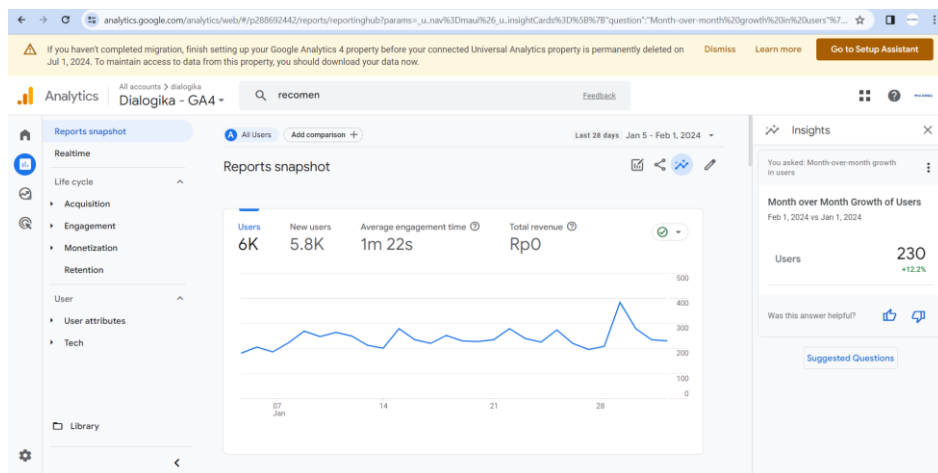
analytics.google.com/analytics/web/#/p288692442/reports/reportinghub?params=_u..nav%3Dmaui%26_u..insightCards%3D%5B%7B"question":"Month-over-month%20growth%20in%20users"%7...

If you haven't completed migration, finish setting up your Google Analytics 4 property before your connected Universal Analytics property is permanently deleted on Jul 1, 2024. To maintain access to data from this property, you should download your data now.

Dismiss Learn more Go to Setup Assistant

Analytics All accounts > dialogika Dialogika - GA4

recomen Feedback

Reports snapshot
Realtime
Life cycle
Acquisition
Engagement
Monetization
Retention
User
User attributes
Tech
Library

All Users Add comparison +

Last 28 days Jan 5 - Feb 1, 2024

Reports snapshot

| Users | New users | Average engagement time | Total revenue |
|---|---|---|---|
| 6K | 5.8K | 1m 22s | Rp0 |

500
400
300
200
100
0

07 Jan 14 21 28

Insights

You asked: Month-over-month growth in users

Month over Month Growth of Users
Feb 1, 2024 vs Jan 1, 2024

Users 230 +12.2%

Was this answer helpful?

Suggested Questions